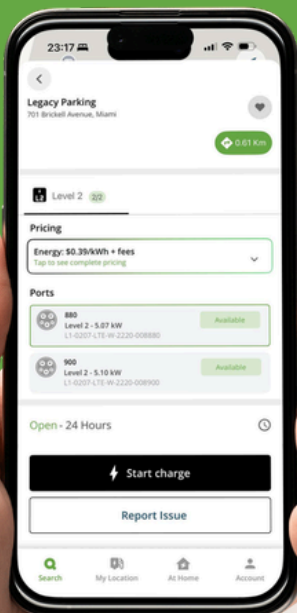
23:17

Legacy Parking
701 Brickell Avenue, Miami

0.61 Km

Level 2 2/2

Pricing

Energy: $0.39/kWh + fees
Tap to see complete pricing

Ports

880
Level 2 - 5.07 kW
L1-0207-LTE-W-2220-008880
Available

900
Level 2 - 5.10 kW
L1-0207-LTE-W-2220-008900
Available

Open - 24 Hours

Start charge

Report Issue

Search My Location At Home Account